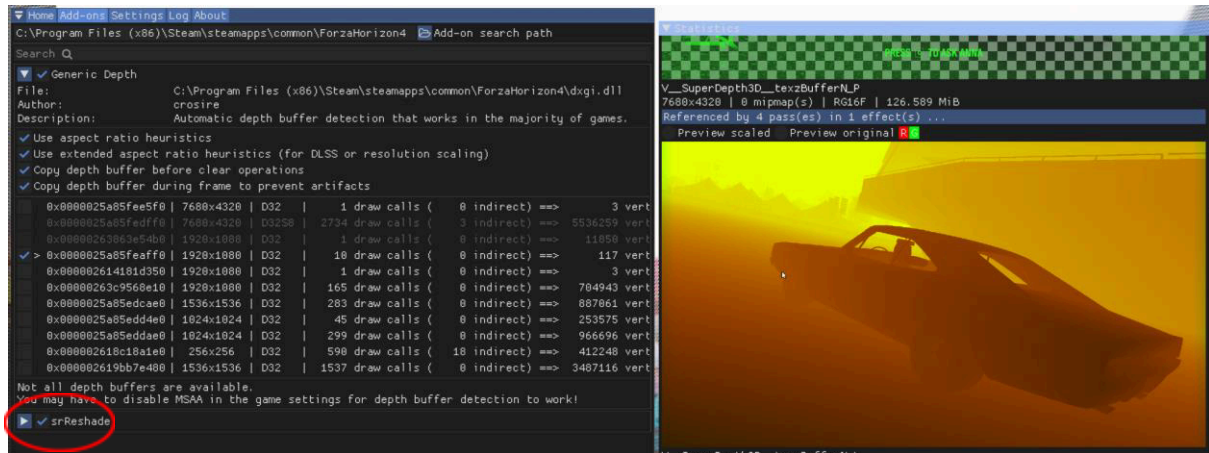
Home Add-ons Settings Log About

C:\Program Files (x86)\Steam\steamapps\common\ForzaHorizon4 Add-on search path

Search

Generic Depth

File: C:\Program Files (x86)\Steam\steamapps\common\ForzaHorizon4\dxgi.dll

Author: crosire

Description: Automatic depth buffer detection that works in the majority of games.

Use aspect ratio heuristics

Use extended aspect ratio heuristics (for DLSS or resolution scaling)

Copy depth buffer before clear operations

Copy depth buffer during frame to prevent artifacts

| | | | | |
|---|---|---|---|---|
| 0x0000025a85fee5f0 | 7680x4320 | D32 | 1 draw calls ( 0 indirect) ==> | 3 vert |
| 0x0000025a85fedff0 | 7680x4320 | D32S8 | 2734 draw calls ( 3 indirect) ==> | 5536259 vert |
| 0x00000263063e54b0 | 1920x1080 | D32 | 1 draw calls ( 0 indirect) ==> | 11850 vert |
| > 0x0000025a85feaff0 | 1920x1080 | D32 | 18 draw calls ( 0 indirect) ==> | 117 vert |
| 0x000002614181d350 | 1920x1080 | D32 | 1 draw calls ( 0 indirect) ==> | 3 vert |
| 0x00000263c9568e10 | 1920x1080 | D32 | 165 draw calls ( 0 indirect) ==> | 704943 vert |
| 0x0000025a85edcae0 | 1536x1536 | D32 | 283 draw calls ( 0 indirect) ==> | 887061 vert |
| 0x0000025a85edd4e0 | 1024x1024 | D32 | 45 draw calls ( 0 indirect) ==> | 253575 vert |
| 0x0000025a85eddae0 | 1024x1024 | D32 | 299 draw calls ( 0 indirect) ==> | 966696 vert |
| 0x000002618c18a1e0 | 256x256 | D32 | 598 draw calls ( 18 indirect) ==> | 412248 vert |
| 0x000002619bb7e480 | 1536x1536 | D32 | 1537 draw calls ( 0 indirect) ==> | 3487116 vert |

Not all depth buffers are available.
You may have to disable MSAA in the game settings for depth buffer detection to work!

srReshade

Statistics

V__SuperDepth3D__texzBufferN_P
7680x4320 | 0 mipmap(s) | RG16F | 126.589 MiB
Referenced by 4 pass(es) in 1 effect(s) ...
Preview scaled Preview original R G